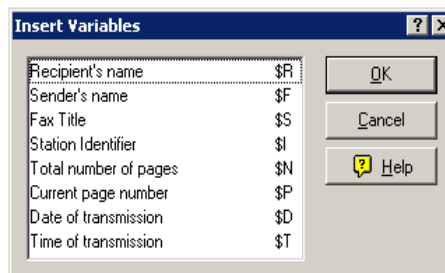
Insert Variables

?

×

| | |
|---|---|
| Recipient's name | \$R |
| Sender's name | \$F |
| Fax Title | \$S |
| Station Identifier | \$I |
| Total number of pages | \$N |
| Current page number | \$P |
| Date of transmission | \$D |
| Time of transmission | \$T |

OK

Cancel

Help